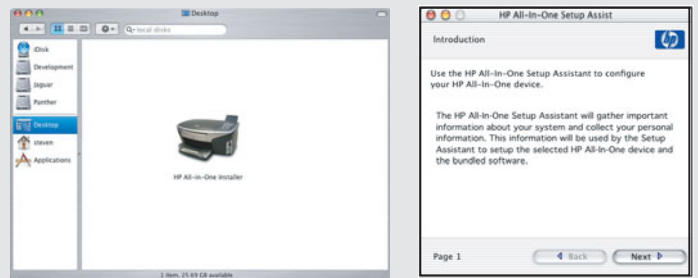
Desktop

local disks

iDisk

Development

Jaguar

Panther

Desktop

steven

Applications

HP All-in-One Installer

1 item, 25.69 GB available

HP All-In-One Setup Assist

Introduction

Use the HP All-In-One Setup Assistant to configure your HP All-In-One device.

The HP All-In-One Setup Assistant will gather important information about your system and collect your personal information. This information will be used by the Setup Assistant to setup the selected HP All-In-One device and the bundled software.

Page 1

Back

Next